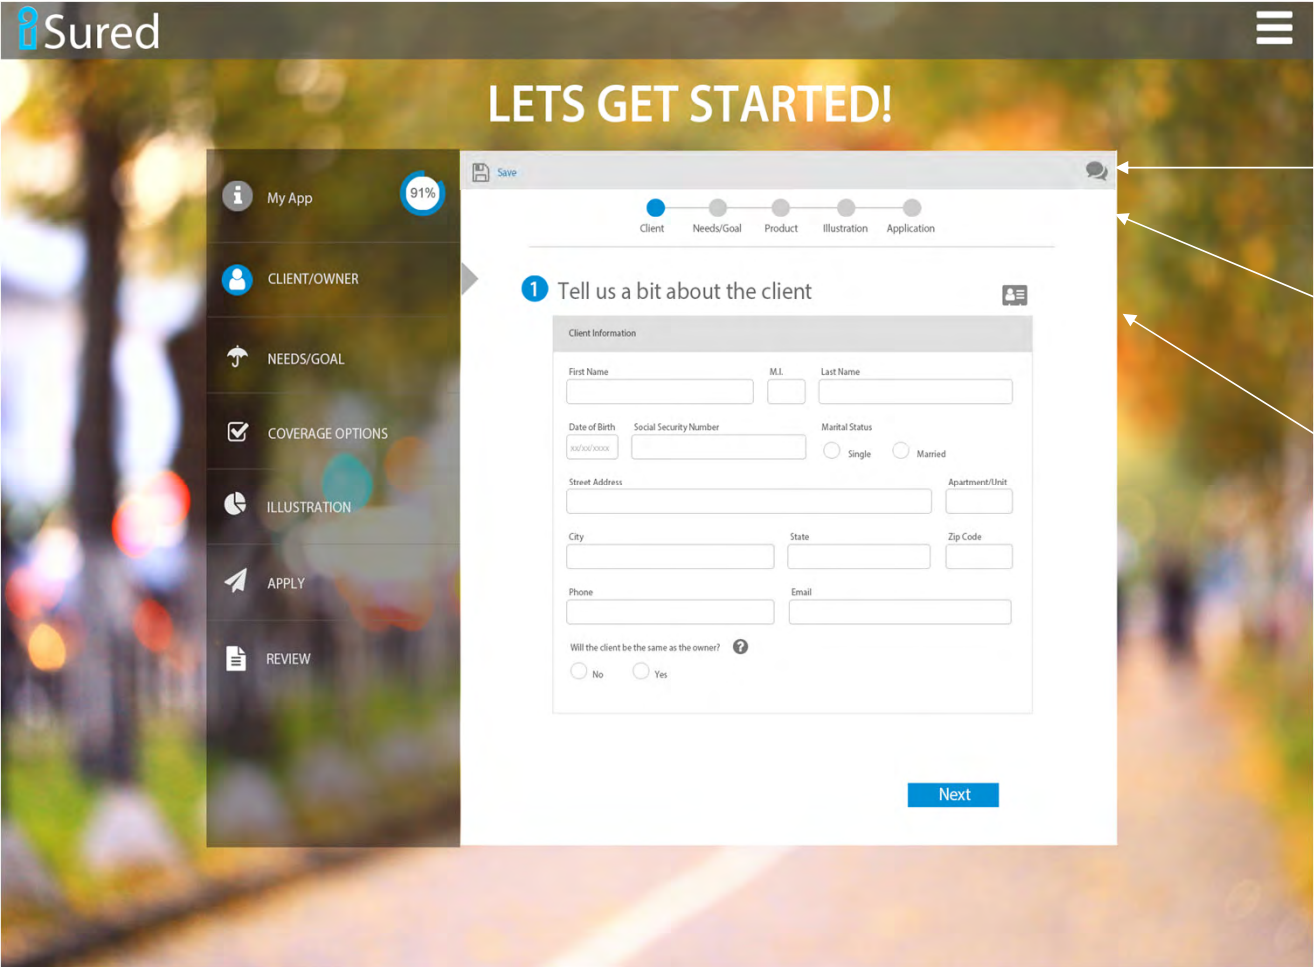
iSured

LETS GET STARTED!

My App
91%
CLIENT/OWNER
NEEDS/GOAL
COVERAGE OPTIONS
ILLUSTRATION
APPLY
REVIEW

Save

Client
Needs/Goal
Product
Illustration
Application

1 Tell us a bit about the client

Client Information

First Name
M.I.
Last Name

Date of Birth
xx/xx/xxxx
Social Security Number
Marital Status
Single
Married

Street Address
Apartment/Unit

City
State
Zip Code

Phone
Email

Will the client be the same as the owner?
No
Yes

Next